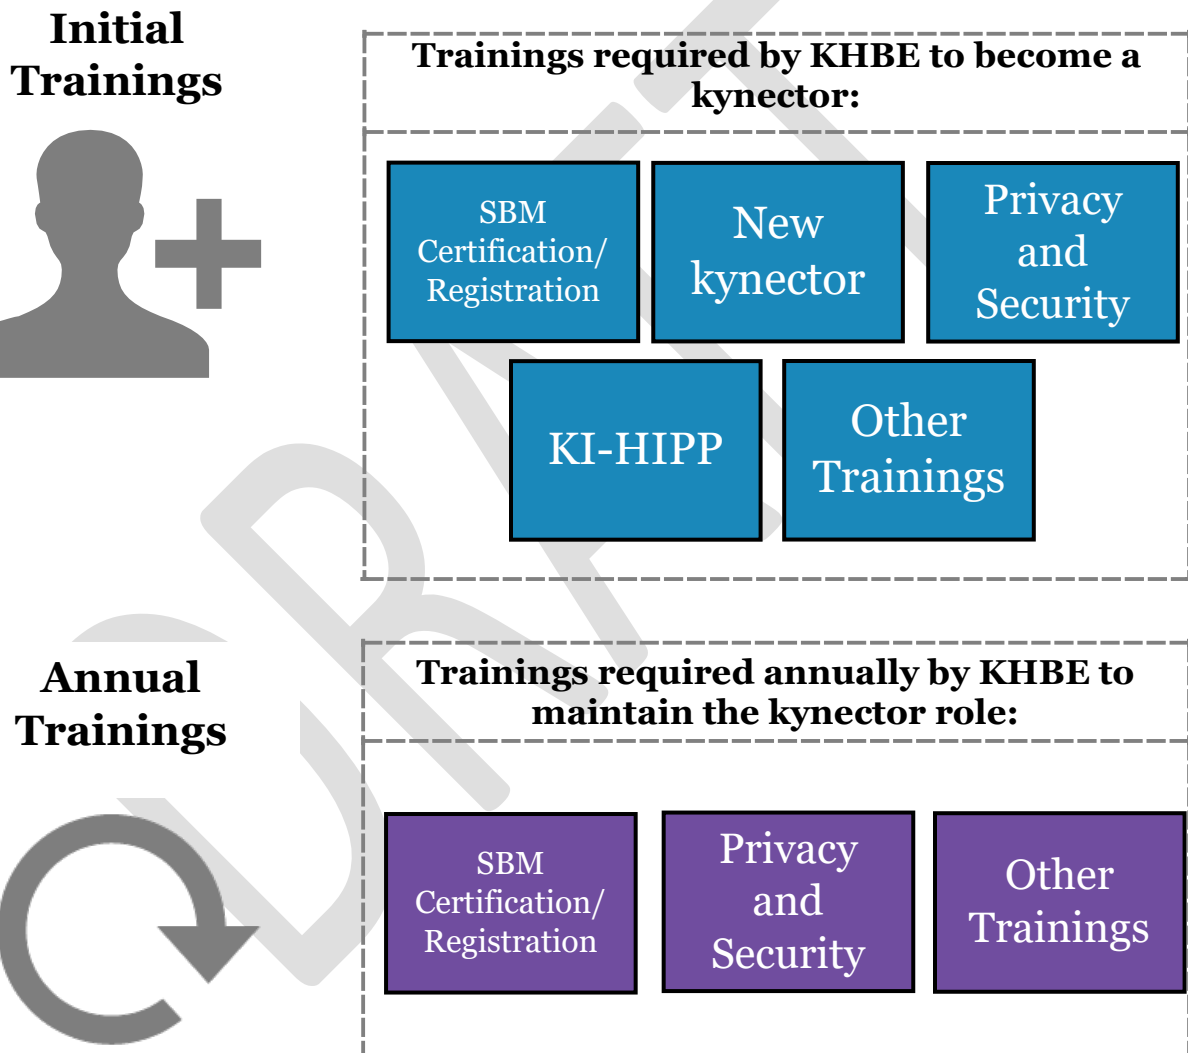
Initial Trainings

Trainings required by KHBE to become a kynector:

SBM Certification/ Registration

New kynector

Privacy and Security

KI-HIPP

Other Trainings

Annual Trainings

Trainings required annually by KHBE to maintain the kynector role:

SBM Certification/ Registration

Privacy and Security

Other Trainings

DRAFT